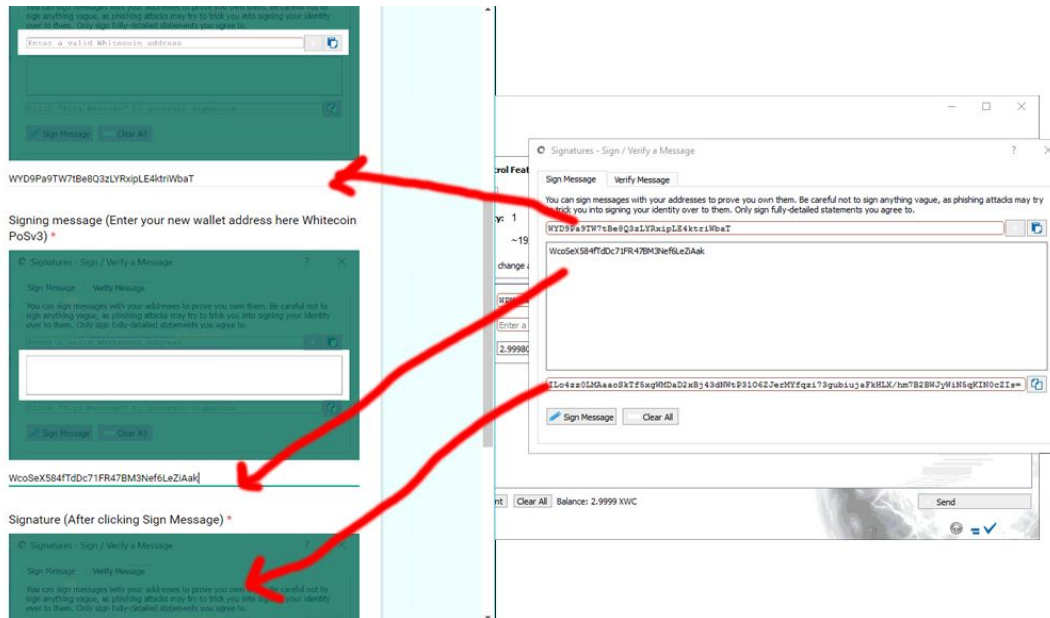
sign anything vague, as phishing attacks may try to trick you into signing your identity over to them. Only sign fully-detailed statements you agree to.

Enter a valid Whitecoin address

Click "Sign Message" to generate signature

Sign Message Clear All

WYD9Pa9TW7tBe8Q3zLYRxipLE4ktriWbaT

Signing message (Enter your new wallet address here Whitecoin PoSv3) *

Signatures - Sign / Verify a Message

Sign Message Verify Message

You can sign messages with your addresses to prove you own them. Be careful not to sign anything vague, as phishing attacks may try to trick you into signing your identity over to them. Only sign fully-detailed statements you agree to.

Enter a valid Whitecoin address

Click "Sign Message" to generate signature

Sign Message Clear All

WcoSeX584fTdDc71FR47BM3Nef6LeZiAak

Signature (After clicking Sign Message) *

Signatures - Sign / Verify a Message

Sign Message Verify Message

You can sign messages with your addresses to prove you own them. Be careful not to sign anything vague, as phishing attacks may try to trick you into signing your identity over to them. Only sign fully-detailed statements you agree to.

trol Feat

y: 1

~19

change

Enter a

2.9998

nt Clear All Balance: 2.9999 XWC

Send

Signatures - Sign / Verify a Message ?

Sign Message Verify Message

You can sign messages with your addresses to prove you own them. Be careful not to sign anything vague, as phishing attacks may try to trick you into signing your identity over to them. Only sign fully-detailed statements you agree to.

WYD9Pa9TW7tBe8Q3zLYRxipLE4ktriWbaT

WcoSeX584fTdDc71FR47BM3Nef6LeZiAak

ILo4zz0LMAaeo8kTf5xgWMDaD2xBj43dNWtP3106ZJerMYfqzi73gubiujaFkHLX/hm7B2BWJyWiN5qKIN0cZIs=

Sign Message Clear All